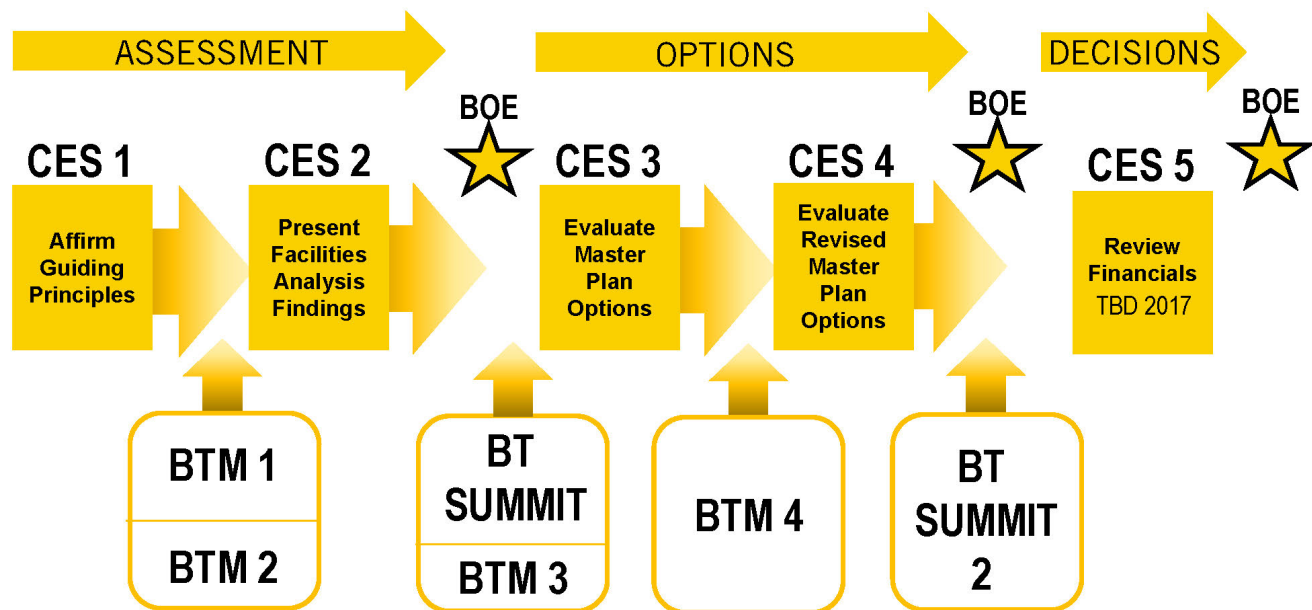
ASSESSMENT

OPTIONS

DECISIONS

BOE

BOE

BOE

CES 1

Affirm Guiding Principles

CES 2

Present Facilities Analysis Findings

CES 3

Evaluate Master Plan Options

CES 4

Evaluate Revised Master Plan Options

CES 5

Review Financials TBD 2017

BTM 1

BTM 2

BT SUMMIT

BTM 3

BTM 4

BT SUMMIT 2